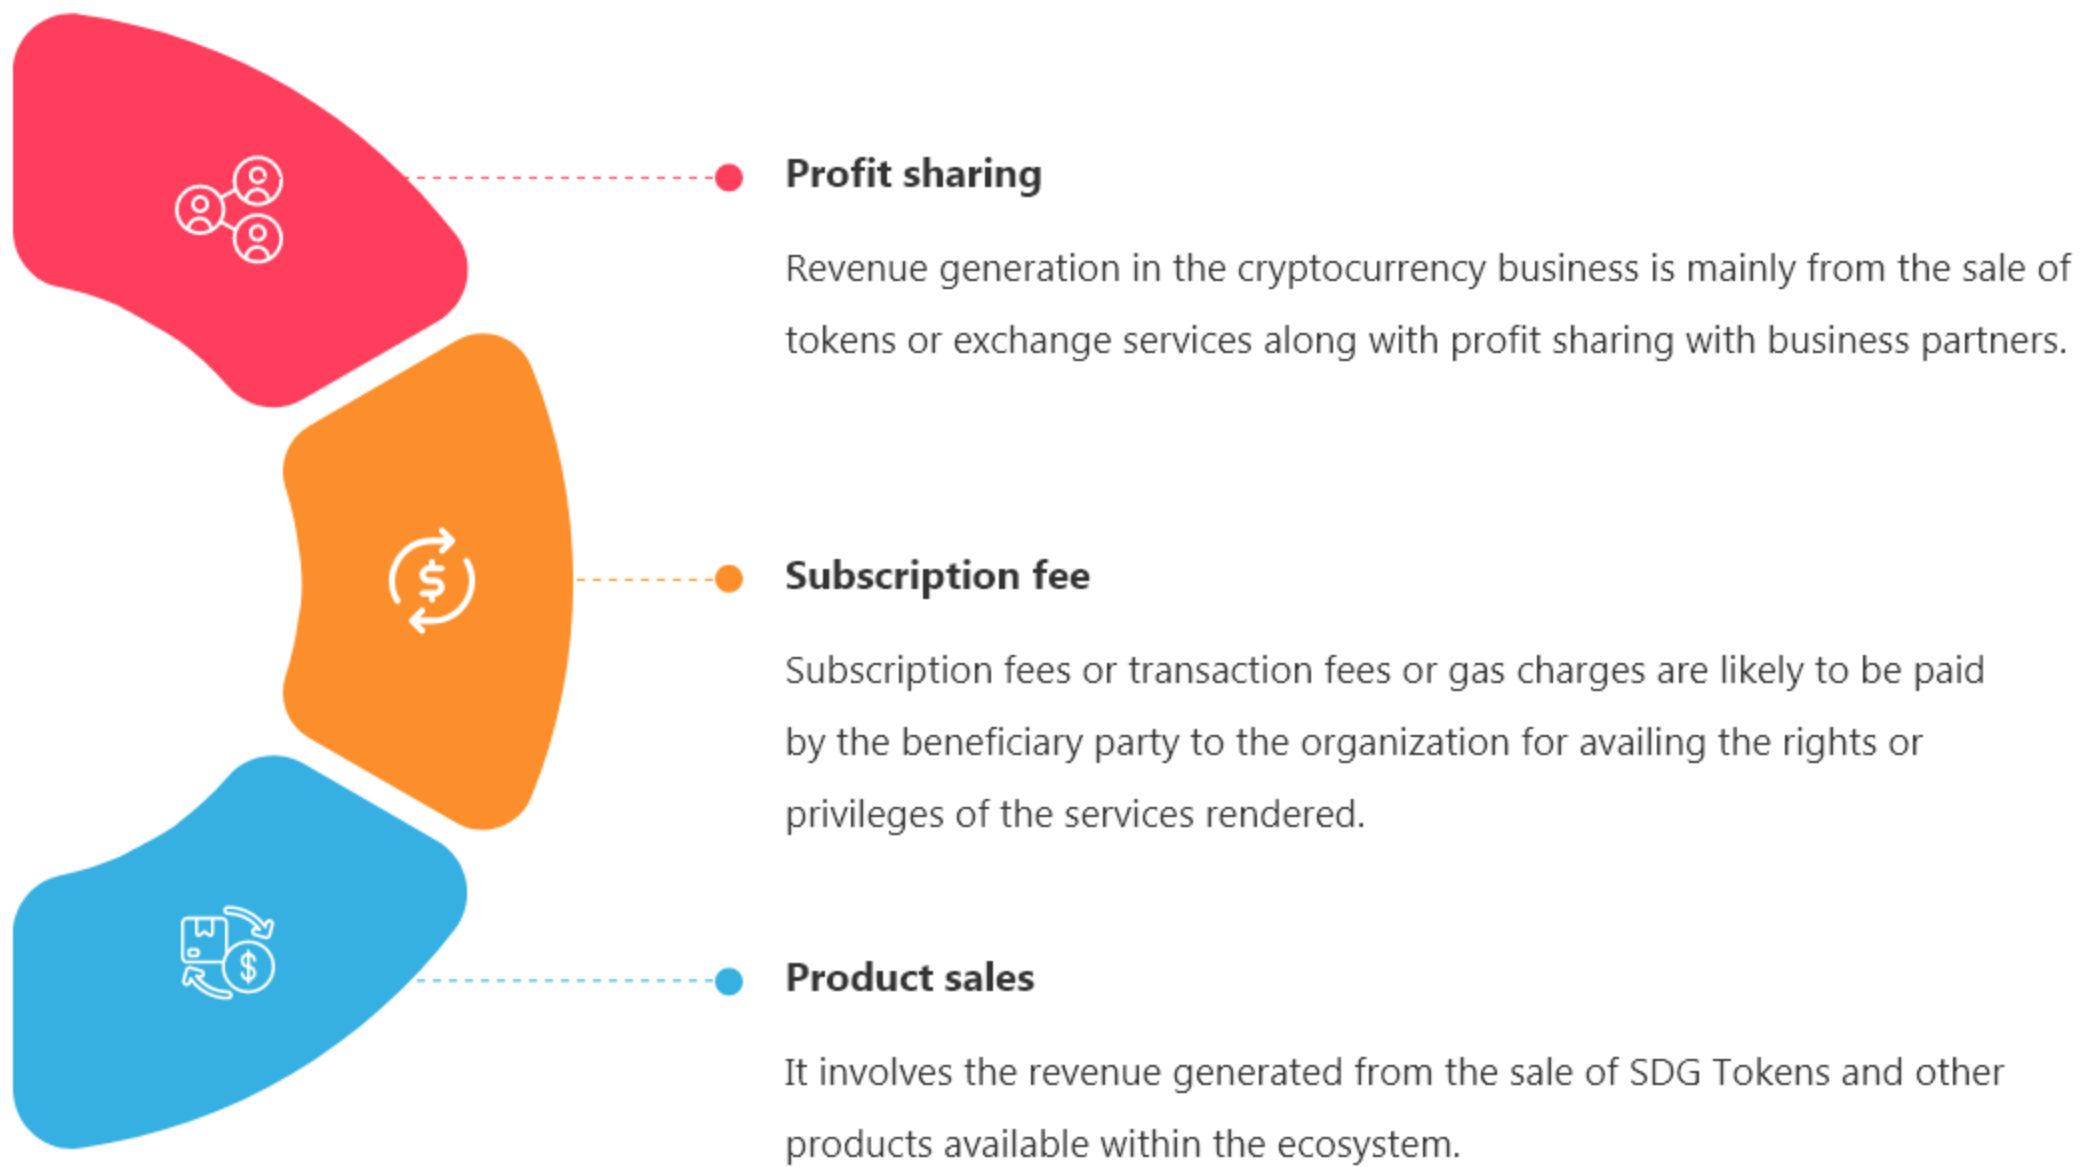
Profit sharing

Revenue generation in the cryptocurrency business is mainly from the sale of tokens or exchange services along with profit sharing with business partners.

Subscription fee

Subscription fees or transaction fees or gas charges are likely to be paid by the beneficiary party to the organization for availing the rights or privileges of the services rendered.

Product sales

It involves the revenue generated from the sale of SDG Tokens and other products available within the ecosystem.